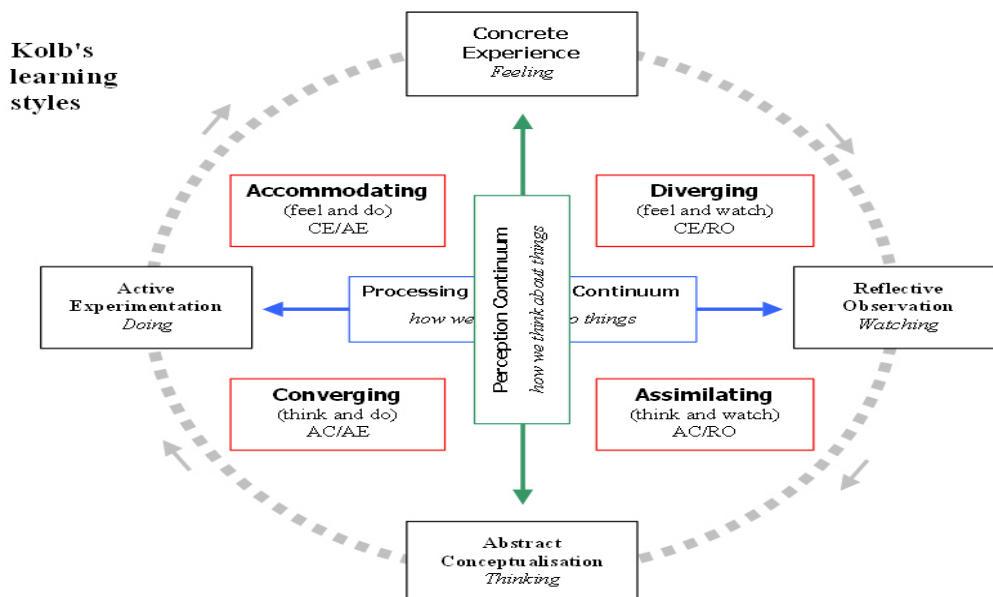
Kolb's learning styles

Concrete Experience
*Feeling*

Accommodating
(feel and do)
CE/AE

Diverging
(feel and watch)
CE/RO

Active Experimentation
*Doing*

Processing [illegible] Continuum
how we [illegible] things

Perception Continuum
*how we think about things*

Reflective Observation
*Watching*

Converging
(think and do)
AC/AE

Assimilating
(think and watch)
AC/RO

Abstract Conceptualisation
*Thinking*